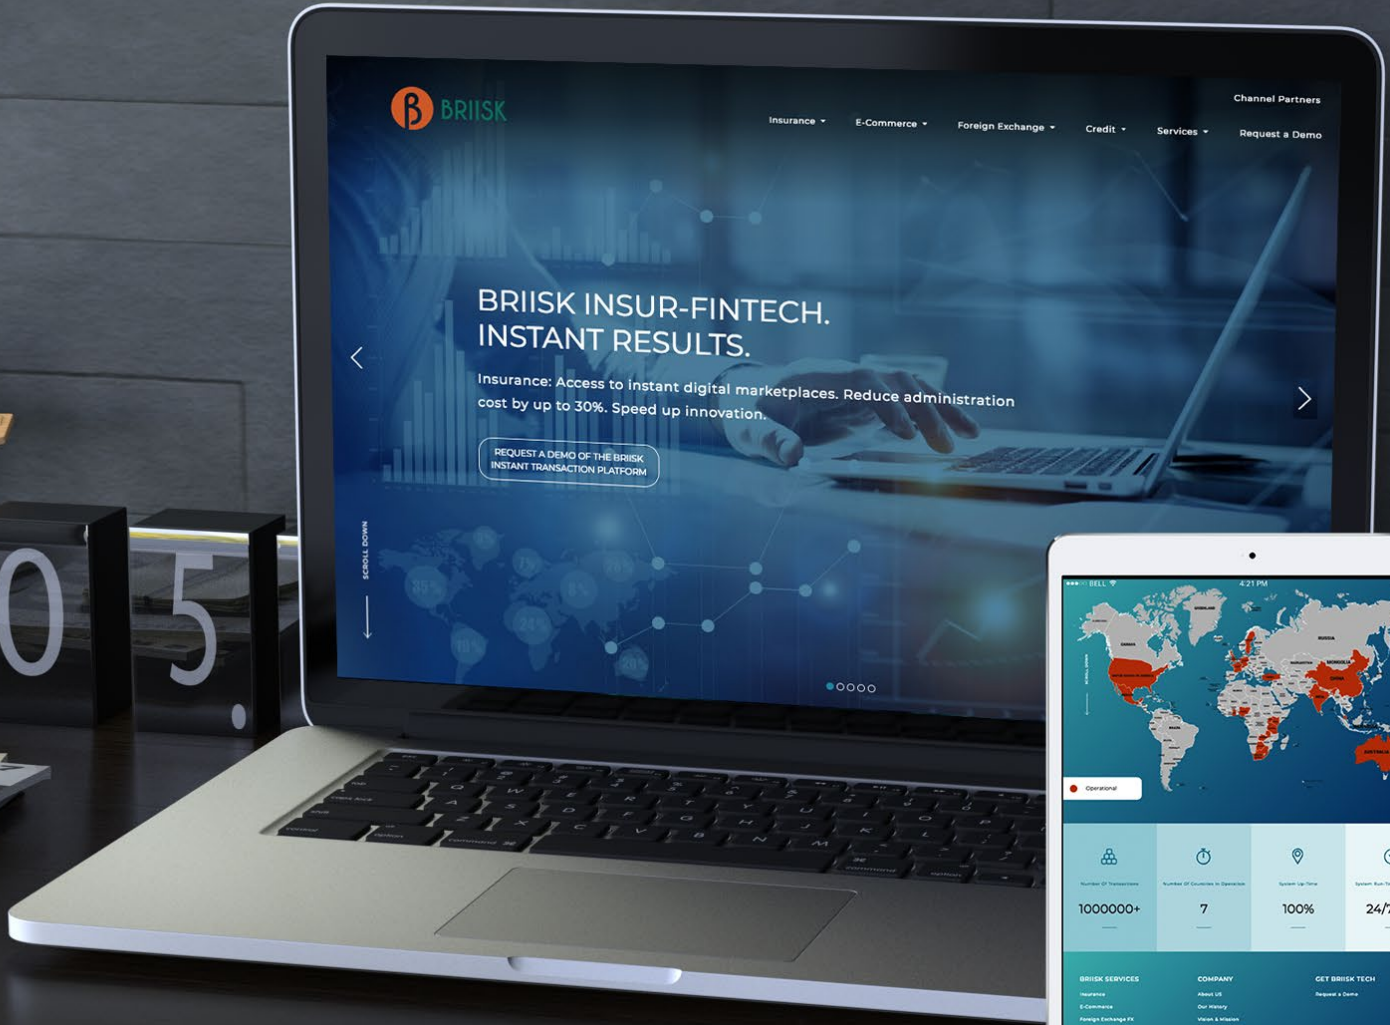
BRIISK

Channel Partners

Insurance
E-Commerce
Foreign Exchange
Credit
Services
Request a Demo

BRIISK INSUR-FINTECH.
INSTANT RESULTS.

Insurance: Access to instant digital marketplaces. Reduce administration cost by up to 30%. Speed up innovation.

REQUEST A DEMO OF THE BRIISK INSTANT TRANSACTION PLATFORM

SCROLL DOWN

05

BELL
4:21 PM

Operational

Number Of Transactions
1000000+

Number Of Countries In Operation
7

System Up-Time
100%

System Run-Time
24/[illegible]

BRIISK SERVICES
Insurance
E-Commerce
Foreign Exchange FX

COMPANY
About US
Our History
Vision & Mission

GET BRIISK TECH
Request a Demo